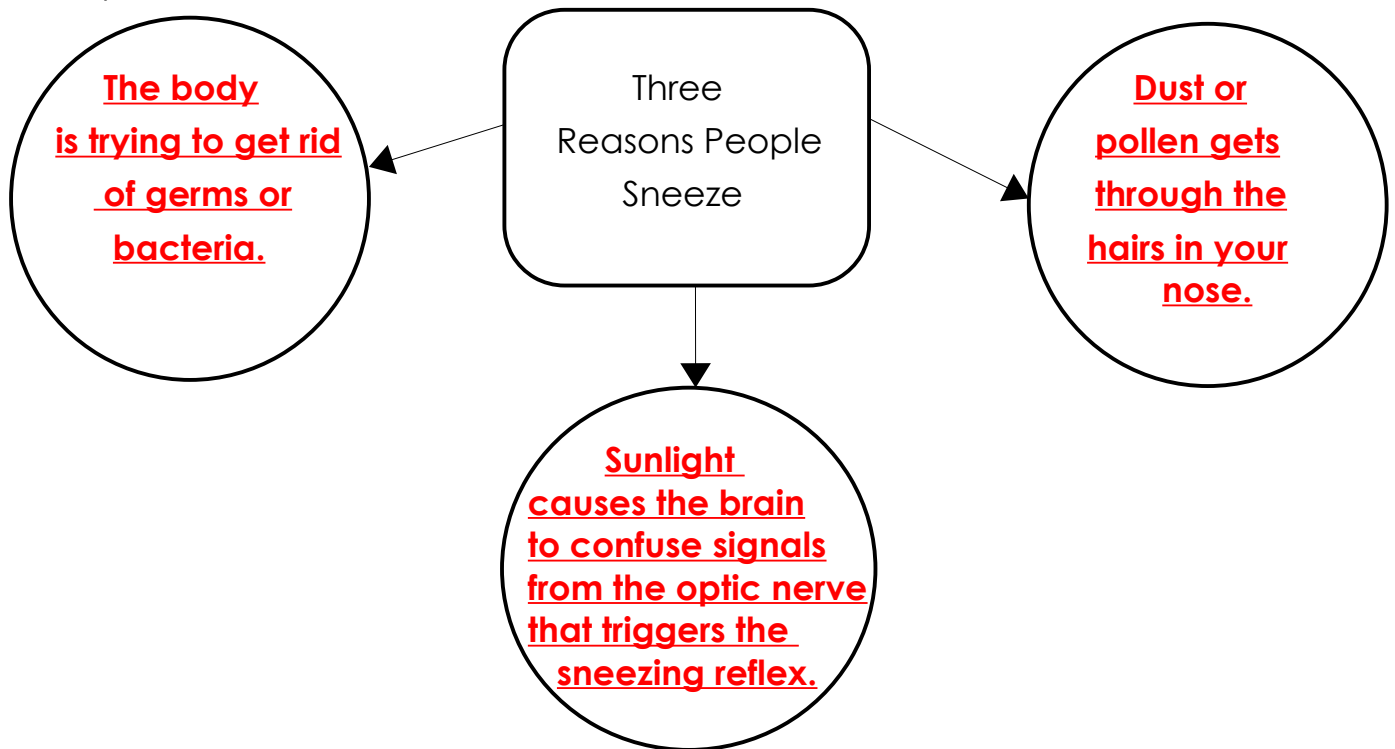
Three Reasons People Sneeze

The body is trying to get rid of germs or bacteria.

Dust or pollen gets through the hairs in your nose.

Sunlight causes the brain to confuse signals from the optic nerve that triggers the sneezing reflex.